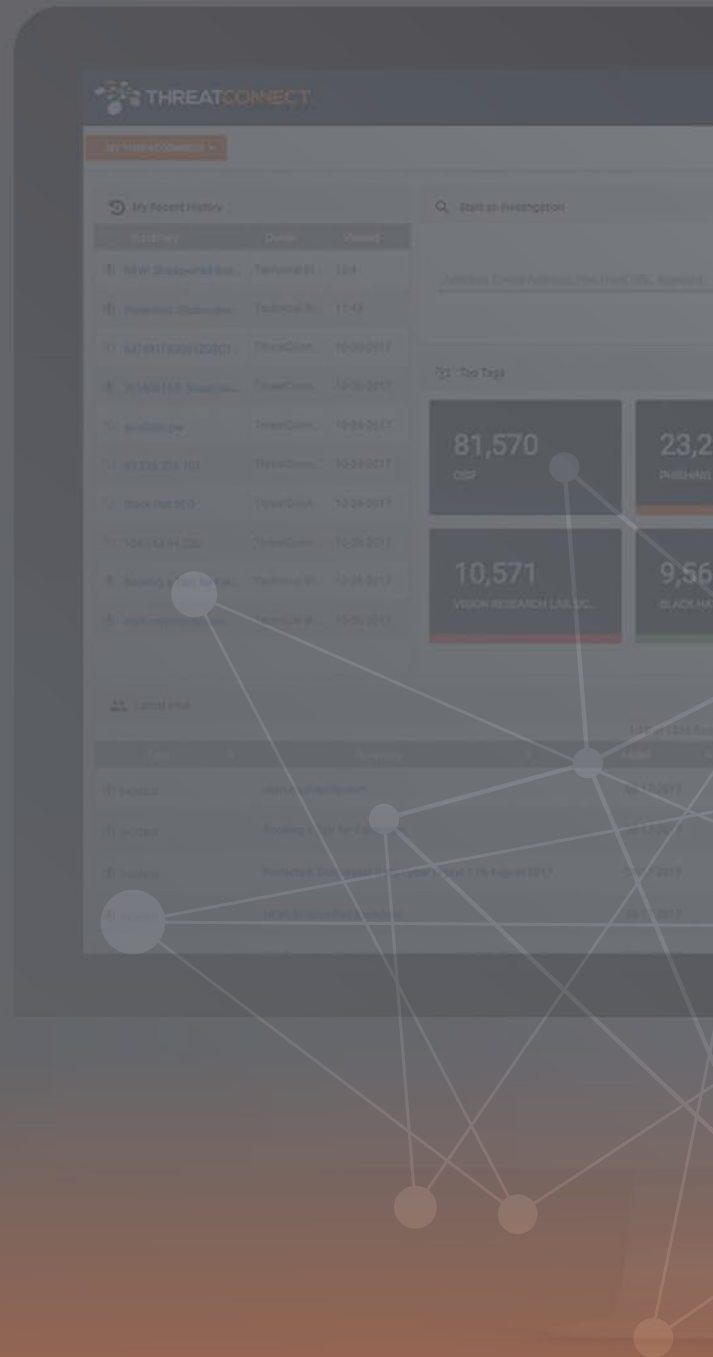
THREATCONNECT

MY THREATCONNECT

My Recent History

| Summary | Owner | Viewed |
|---|---|---|
| NEW ShadowPad Bot... | Technical Bl... | 10:4 |
| Potential Shadowbr... | Technical Bl... | 11:43 |
| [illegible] | ThreatConn... | 10-30-2017 |
| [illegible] | ThreatConn... | 10-30-2017 |
| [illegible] | ThreatConn... | 10-24-2017 |
| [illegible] | ThreatConn... | 10-24-2017 |
| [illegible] | ThreatConn... | 10-24-2017 |
| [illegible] | ThreatConn... | 10-24-2017 |
| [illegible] | Technical Bl... | 10-24-2017 |
| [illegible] | Technical Bl... | 10-20-2017 |

Start an Investigation

Top Tags

81,570
CSP

23,2
PHISHING

10,571
VISION RESEARCH LAB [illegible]

9,56
BLACK HA

Latest Intel